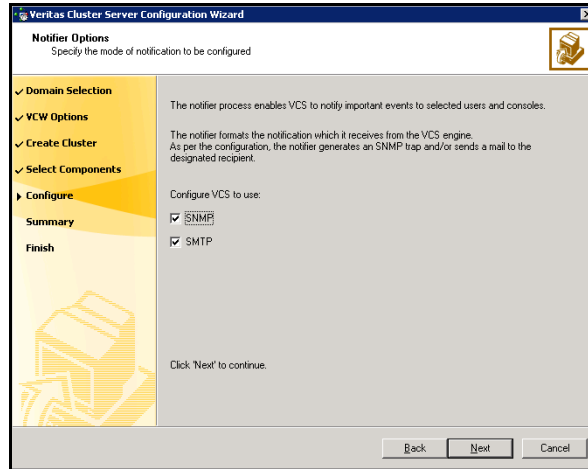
Veritas Cluster Server Configuration Wizard

Notifier Options
Specify the mode of notification to be configured

✓ Domain Selection
✓ VCW Options
✓ Create Cluster
✓ Select Components
▶ Configure
Summary
Finish

The notifier process enables VCS to notify important events to selected users and consoles.

The notifier formats the notification which it receives from the VCS engine.
As per the configuration, the notifier generates an SNMP trap and/or sends a mail to the designated recipient.

Configure VCS to use:

☑ SNMP
☑ SMTP

Click 'Next' to continue.

Back
Next
Cancel